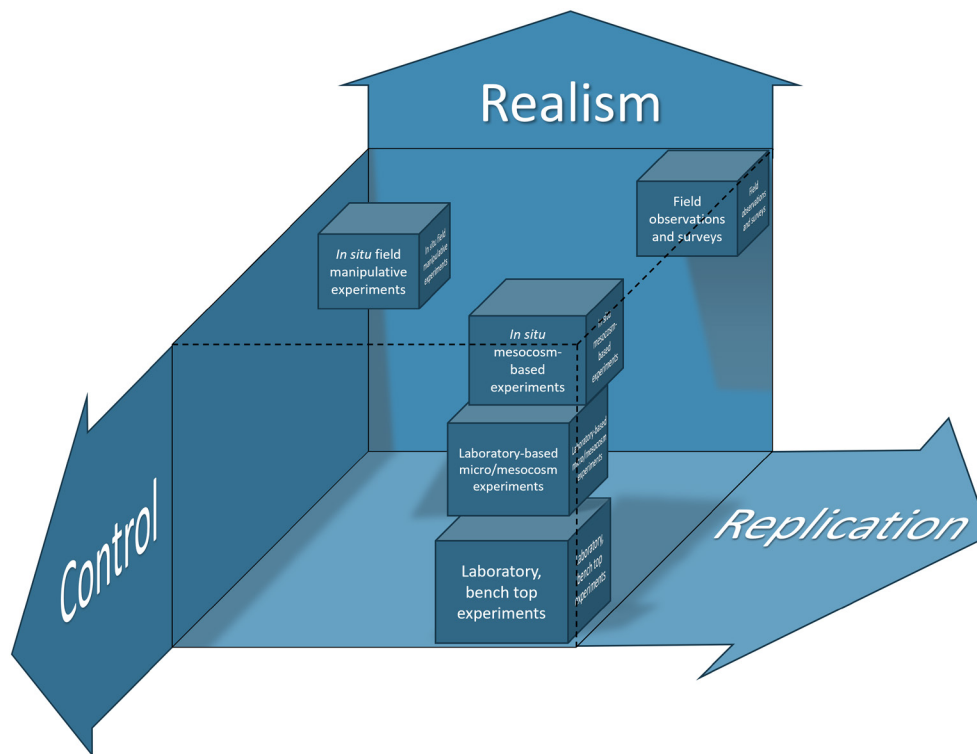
Realism

Field observations and surveys

Field observations and surveys

In situ field manipulative experiments

In situ field manipulative experiments

In situ mesocosm-based experiments

In situ mesocosm-based experiments

Laboratory-based micro/mesocosm experiments

Laboratory-based micro/mesocosm experiments

Laboratory, bench top experiments

Laboratory, bench top experiments

Control

Replication